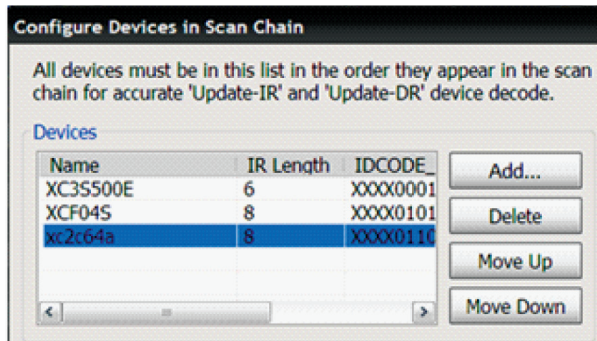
Configure Devices in Scan Chain

All devices must be in this list in the order they appear in the scan chain for accurate 'Update-IR' and 'Update-DR' device decode.

Devices

| Name | IR Length | IDCODE_ |
|---|---|---|
| XC3S500E | 6 | XXXX0001 |
| XCF04S | 8 | XXXX0101 |
| xc2c64a | 8 | XXXX0110 |

Add...

Delete

Move Up

Move Down